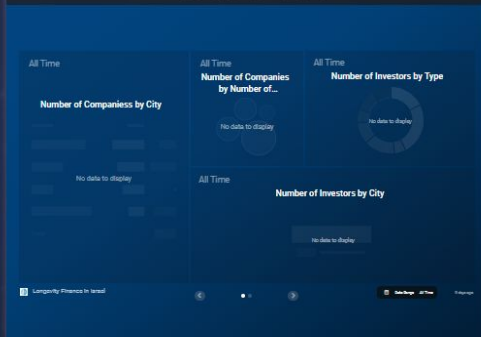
All Time

Number of Companiess by City

No data to display

All Time

Number of Companies by Number of...

No data to display

All Time

Number of Investors by Type

No data to display

All Time

Number of Investors by City

No data to display

Longevity Finance in Israel

Date Range All Time

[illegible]